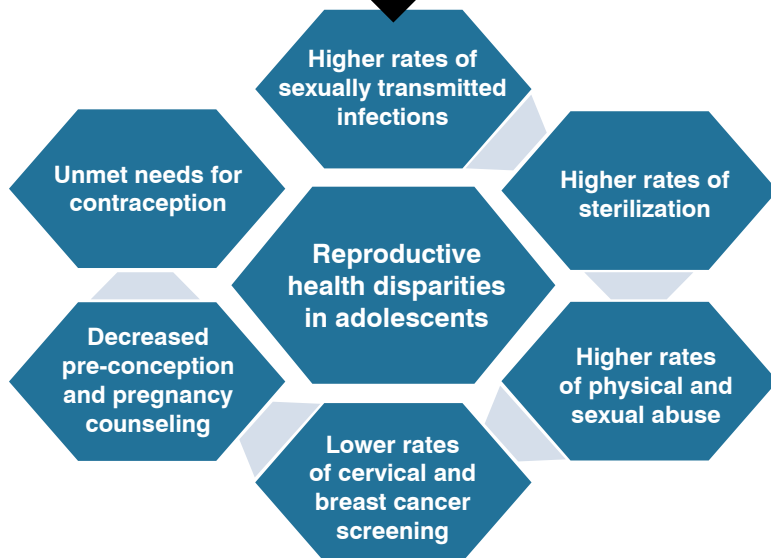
Higher rates of sexually transmitted infections

Higher rates of sterilization

Higher rates of physical and sexual abuse

Lower rates of cervical and breast cancer screening

Decreased pre-conception and pregnancy counseling

Unmet needs for contraception

Reproductive health disparities in adolescents